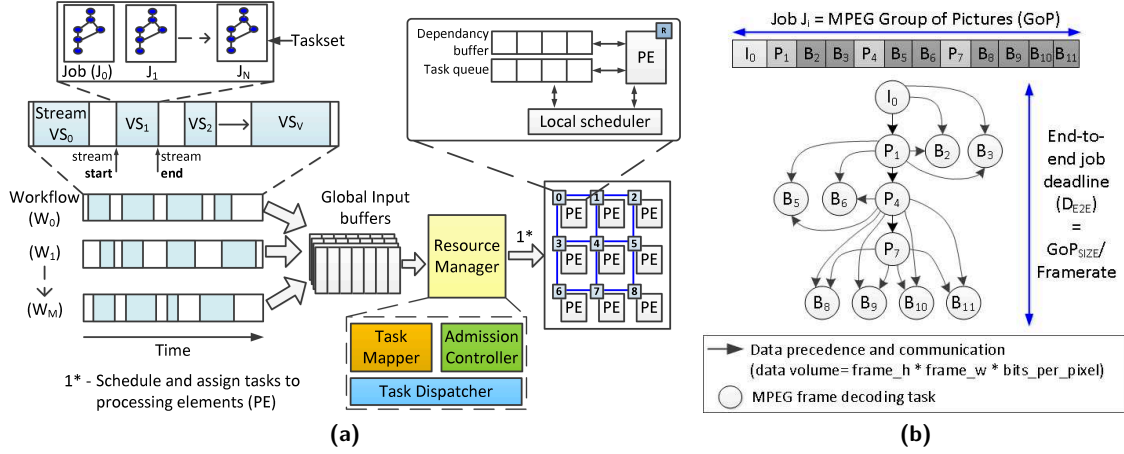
Job ($J_0$)
$J_1$
$J_N$
Taskset

Stream $VS_0$
$VS_1$
$VS_2$
$VS_V$
stream **start**
stream **end**

Workflow ($W_0$)
($W_1$)
($W_M$)
Time

Global Input buffers
Resource Manager
1*

Task Mapper
Admission Controller
Task Dispatcher

1* - Schedule and assign tasks to processing elements (PE)

Dependancy buffer
Task queue
PE
R
Local scheduler

0 PE
1 PE
2 PE
3 PE
4 PE
5 PE
6 PE
7 PE
8 PE

**(a)**

Job $J_i$ = MPEG Group of Pictures (GoP)

| $I_0$ | $P_1$ | $B_2$ | $B_3$ | $P_4$ | $B_5$ | $B_6$ | $P_7$ | $B_8$ | $B_9$ | $B_{10}$ | $B_{11}$ |
|---|---|---|---|---|---|---|---|---|---|---|---|

$I_0$
$P_1$
$B_2$
$B_3$
$B_5$
$B_6$
$P_4$
$P_7$
$B_8$
$B_9$
$B_{10}$
$B_{11}$

End-to-end job deadline ($D_{E2E}$) = $GoP_{SIZE}$/ Framerate

Data precedence and communication (data volume= frame_h * frame_w * bits_per_pixel)
MPEG frame decoding task

**(b)**